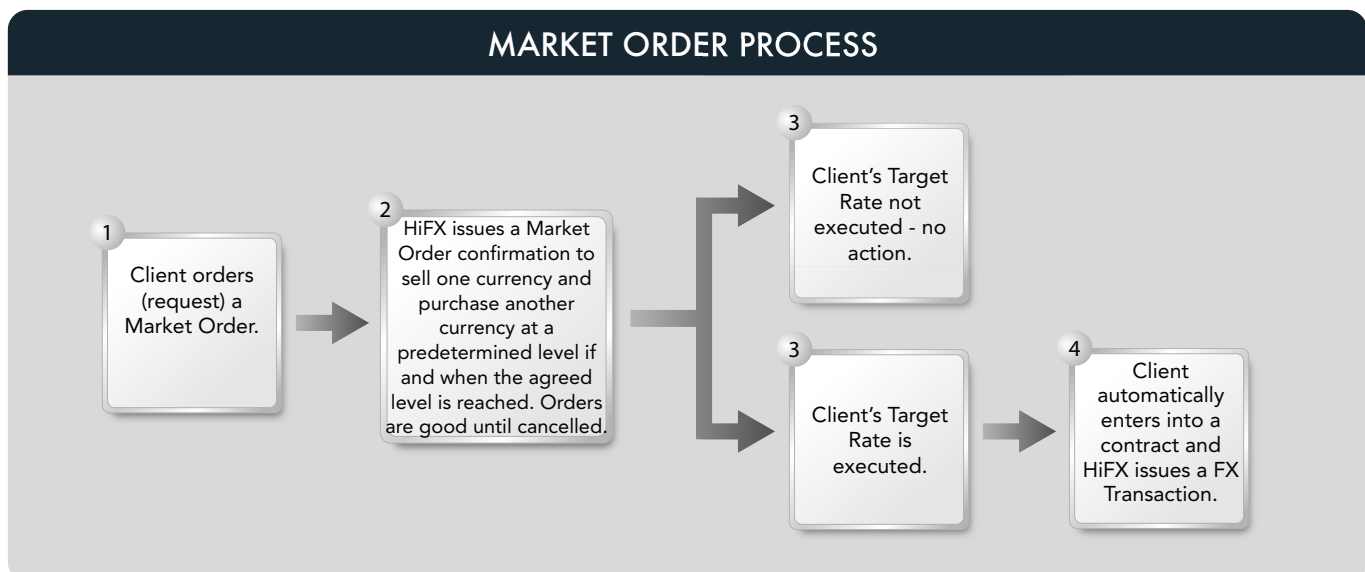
MARKET ORDER PROCESS

1
Client orders (request) a Market Order.

2
HiFX issues a Market Order confirmation to sell one currency and purchase another currency at a predetermined level if and when the agreed level is reached. Orders are good until cancelled.

3
Client's Target Rate not executed - no action.

3
Client's Target Rate is executed.

4
Client automatically enters into a contract and HiFX issues a FX Transaction.